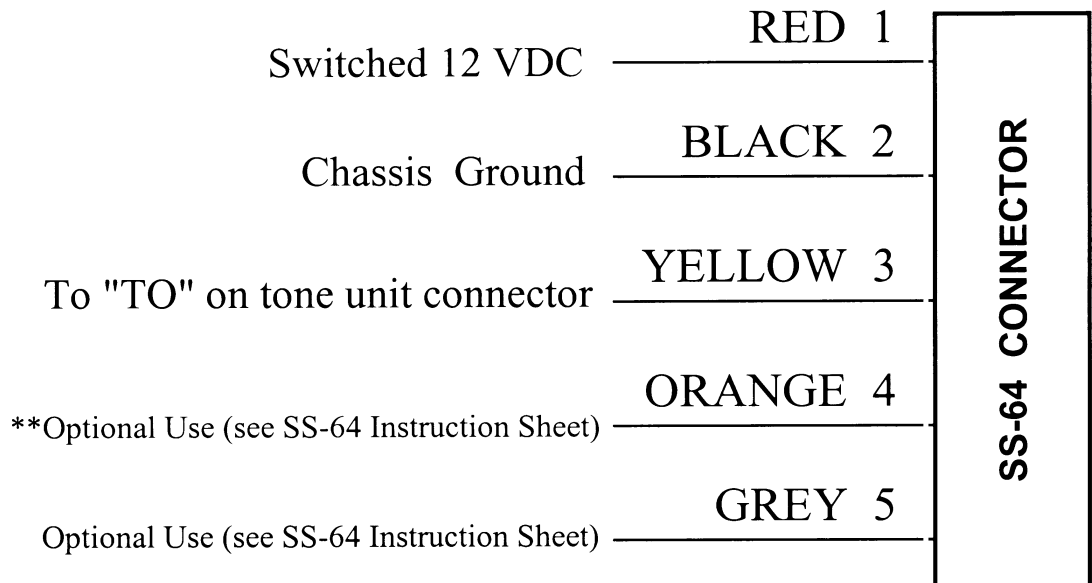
Switched 12 VDC RED 1

Chassis Ground BLACK 2

To "TO" on tone unit connector YELLOW 3

**Optional Use (see SS-64 Instruction Sheet) ORANGE 4

Optional Use (see SS-64 Instruction Sheet) GREY 5

SS-64 CONNECTOR